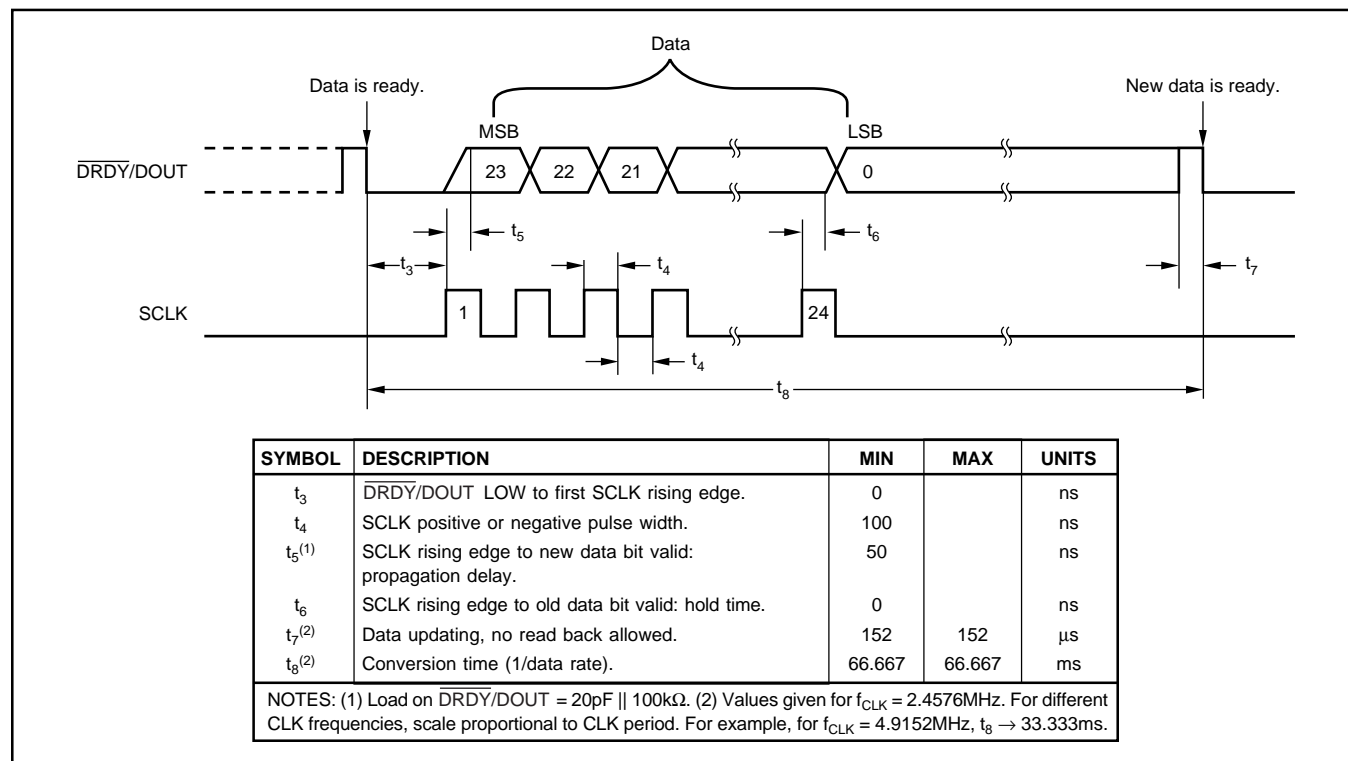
Data

Data is ready.

New data is ready.

MSB

LSB

$\overline{DRDY}$/DOUT

23 22 21 0

$t_5$

$t_6$

$t_3$

$t_4$

$t_7$

SCLK

1

24

$t_4$

$t_8$

| SYMBOL | DESCRIPTION | MIN | MAX | UNITS |
|---|---|---|---|---|
| $t_3$ | $\overline{DRDY}$/DOUT LOW to first SCLK rising edge. | 0 | | ns |
| $t_4$ | SCLK positive or negative pulse width. | 100 | | ns |
| $t_5^{(1)}$ | SCLK rising edge to new data bit valid: propagation delay. | 50 | | ns |
| $t_6$ | SCLK rising edge to old data bit valid: hold time. | 0 | | ns |
| $t_7^{(2)}$ | Data updating, no read back allowed. | 152 | 152 | µs |
| $t_8^{(2)}$ | Conversion time (1/data rate). | 66.667 | 66.667 | ms |
| NOTES: (1) Load on $\overline{DRDY}$/DOUT = 20pF \|\| 100kΩ. (2) Values given for $f_{CLK}$ = 2.4576MHz. For different CLK frequencies, scale proportional to CLK period. For example, for $f_{CLK}$ = 4.9152MHz, $t_8 \rightarrow$ 33.333ms. | | | | |